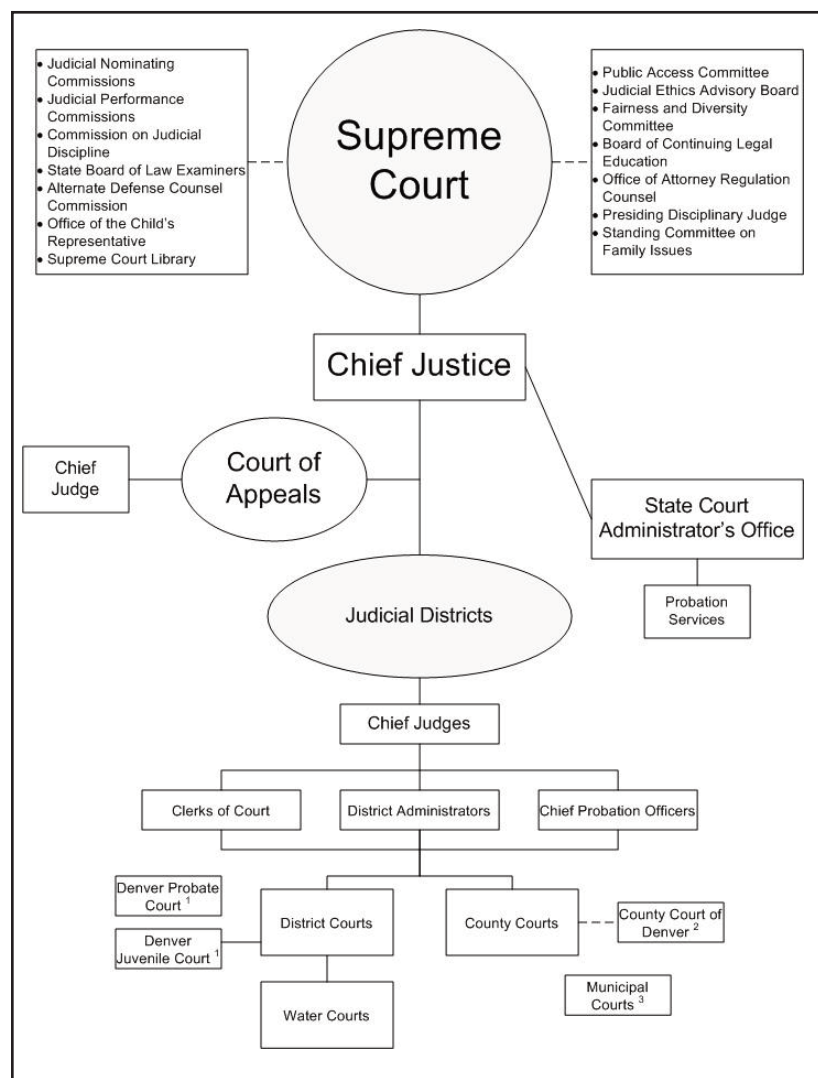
• Judicial Nominating Commissions
• Judicial Performance Commissions
• Commission on Judicial Discipline
• State Board of Law Examiners
• Alternate Defense Counsel Commission
• Office of the Child's Representative
• Supreme Court Library

Supreme Court

• Public Access Committee
• Judicial Ethics Advisory Board
• Fairness and Diversity Committee
• Board of Continuing Legal Education
• Office of Attorney Regulation Counsel
• Presiding Disciplinary Judge
• Standing Committee on Family Issues

Chief Justice

Chief Judge

Court of Appeals

State Court Administrator's Office

Probation Services

Judicial Districts

Chief Judges

Clerks of Court

District Administrators

Chief Probation Officers

Denver Probate Court $^1$

Denver Juvenile Court $^1$

District Courts

County Courts

County Court of Denver $^2$

Water Courts

Municipal Courts $^3$